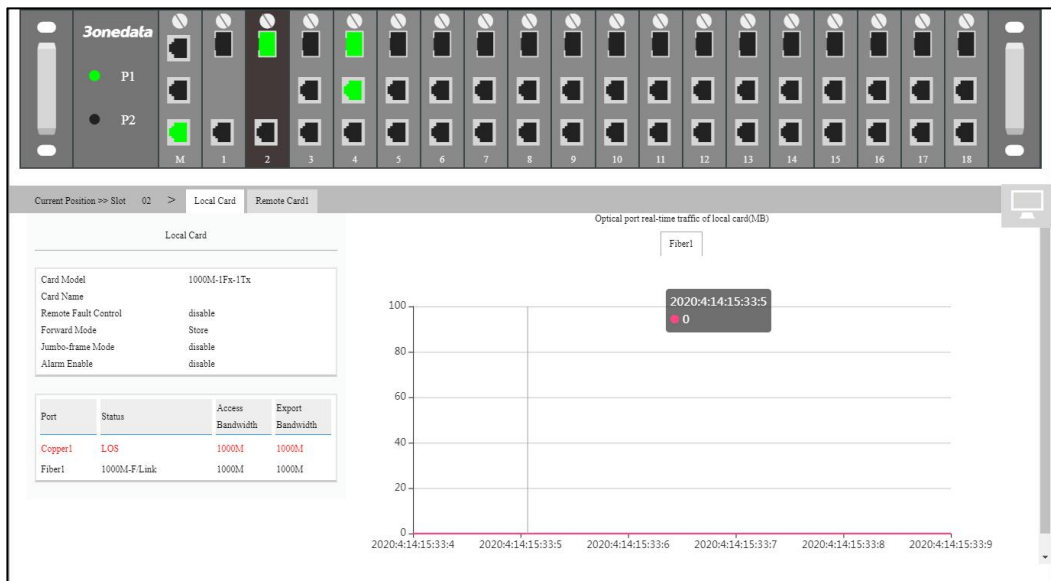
3onedata

P1

P2

M 1 2 3 4 5 6 7 8 9 10 11 12 13 14 15 16 17 18

Current Position >> Slot 02 > Local Card Remote Card1

Local Card

| | |
|---|---|
| Card Model | 1000M-1Fx-1Tx |
| Card Name | |
| Remote Fault Control | disable |
| Forward Mode | Store |
| Jumbo-frame Mode | disable |
| Alarm Enable | disable |

| Port | Status | Access Bandwidth | Export Bandwidth |
|---|---|---|---|
| Copper1 | LOS | 1000M | 1000M |
| Fiber1 | 1000M-F/Link | 1000M | 1000M |

Optical port real-time traffic of local card(MB)

Fiber1

2020:4:14:15:33:5
0

100
80
60
40
20
0

2020:4:14:15:33:4 2020:4:14:15:33:5 2020:4:14:15:33:6 2020:4:14:15:33:7 2020:4:14:15:33:8 2020:4:14:15:33:9